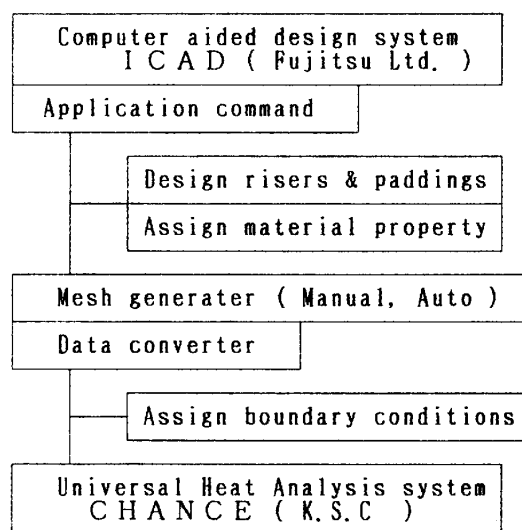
Computer aided design system
ICAD ( Fujitsu Ltd. )

Application command

Design risers & paddings

Assign material property

Mesh generater ( Manual, Auto )

Data converter

Assign boundary conditions

Universal Heat Analysis system
CHANCE ( K.S.C )